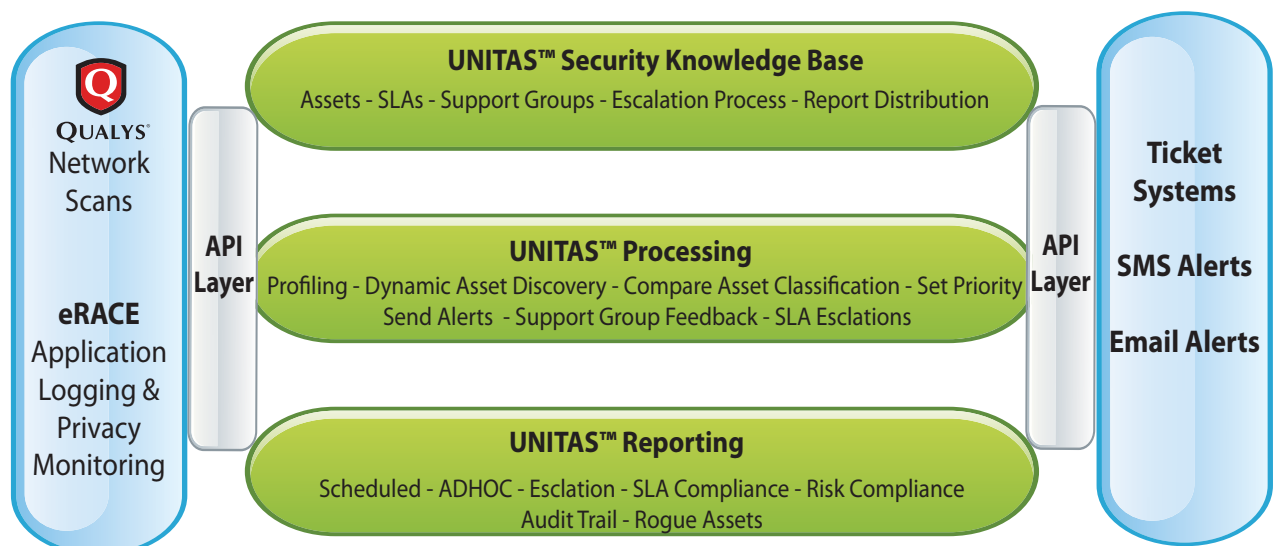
Q
QUALYS
Network Scans

eRACE
Application Logging & Privacy Monitoring

API Layer

UNITAS™ Security Knowledge Base
Assets - SLAs - Support Groups - Escalation Process - Report Distribution

UNITAS™ Processing
Profiling - Dynamic Asset Discovery - Compare Asset Classification - Set Priority Send Alerts - Support Group Feedback - SLA Esclations

UNITAS™ Reporting
Scheduled - ADHOC - Esclation - SLA Compliance - Risk Compliance Audit Trail - Rogue Assets

API Layer

Ticket Systems

SMS Alerts

Email Alerts